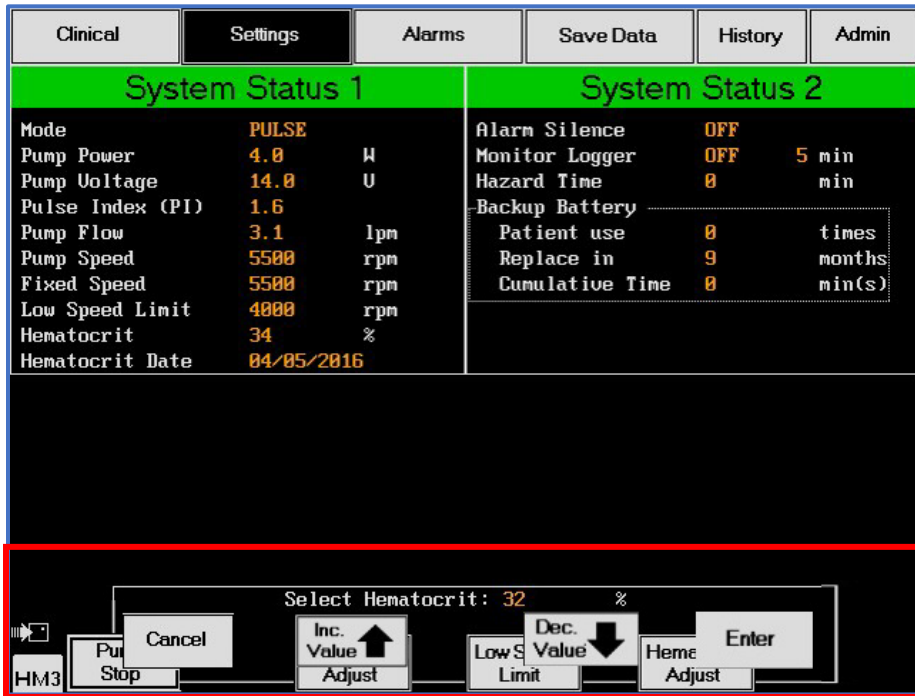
Clinical | Settings | Alarms | Save Data | History | Admin

| System Status 1 | | |
|---|---|---|
| Mode | PULSE | |
| Pump Power | 4.0 | W |
| Pump Voltage | 14.0 | V |
| Pulse Index (PI) | 1.6 | |
| Pump Flow | 3.1 | lpm |
| Pump Speed | 5500 | rpm |
| Fixed Speed | 5500 | rpm |
| Low Speed Limit | 4000 | rpm |
| Hematocrit | 34 | % |
| Hematocrit Date | 04/05/2016 | |

| System Status 2 | | |
|---|---|---|
| Alarm Silence | OFF | |
| Monitor Logger | OFF | 5 min |
| Hazard Time | 0 | min |
| Backup Battery | | |
| Patient use | 0 | times |
| Replace in | 9 | months |
| Cumulative Time | 0 | min(s) |

Select Hematocrit: 32 %

Cancel
Inc. Value
Dec. Value
Enter

HM3
Pu Stop
Adjust
Low S Limit
Hema Adjust